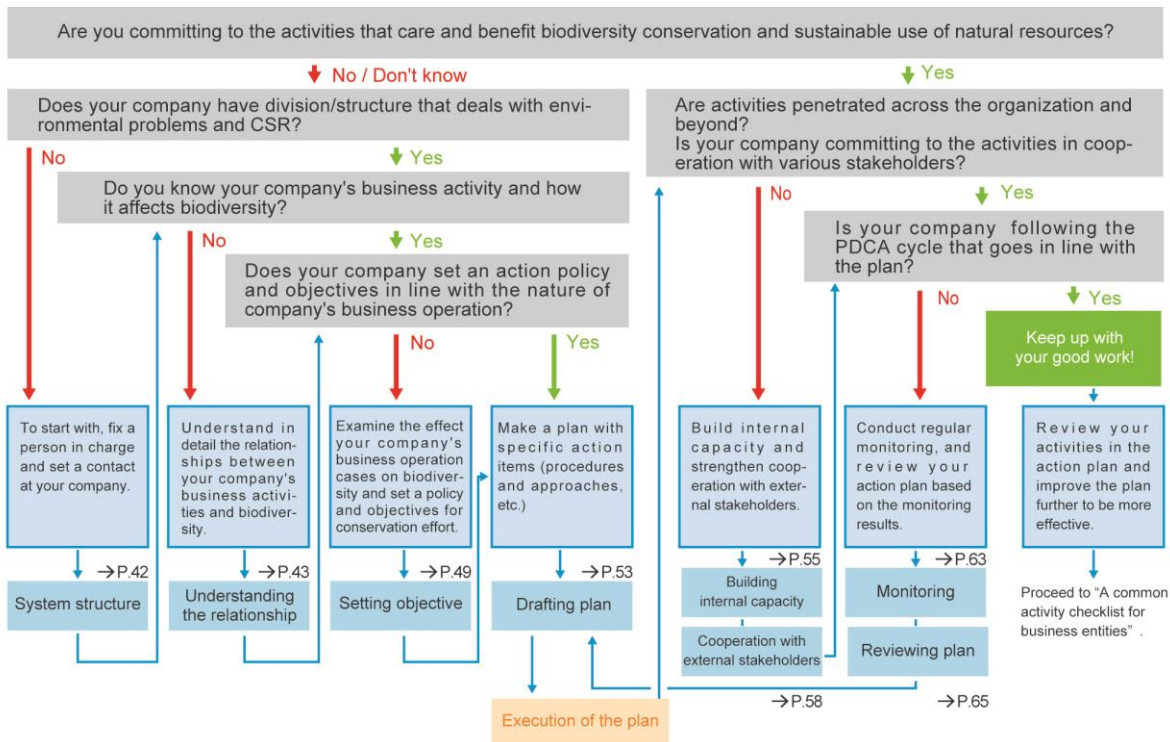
Are you committing to the activities that care and benefit biodiversity conservation and sustainable use of natural resources?

No / Don't know

Does your company have division/structure that deals with environmental problems and CSR?

No

Yes

Do you know your company's business activity and how it affects biodiversity?

No

Yes

Does your company set an action policy and objectives in line with the nature of company's business operation?

No

Yes

To start with, fix a person in charge and set a contact at your company.

→P.42

System structure

Understand in detail the relationships between your company's business activities and biodiversity.

→P.43

Understanding the relationship

Examine the effect your company's business operation cases on biodiversity and set a policy and objectives for conservation effort.

→P.49

Setting objective

Make a plan with specific action items (procedures and approaches, etc.)

→P.53

Drafting plan

Execution of the plan

Yes

Are activities penetrated across the organization and beyond?
Is your company committing to the activities in cooperation with various stakeholders?

No

Yes

Is your company following the PDCA cycle that goes in line with the plan?

No

Yes

Keep up with your good work!

Build internal capacity and strengthen cooperation with external stakeholders.

→P.55

Building internal capacity

Cooperation with external stakeholders

→P.58

Conduct regular monitoring, and review your action plan based on the monitoring results.

→P.63

Monitoring

Reviewing plan

→P.65

Review your activities in the action plan and improve the plan further to be more effective.

Proceed to "A common activity checklist for business entities" .